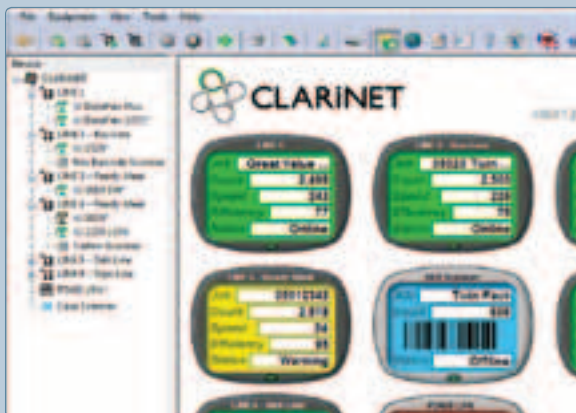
File Equipment View Tools Help

Device
CLARiNET
LINE 1
LINE 2
LINE 3
LINE 4
LINE 5
LINE 6

CLARiNET

Job Great Value
Count 2,498
Speed 242
Efficiency 77
Status Online

Job 09023 Turn
Count 2,503
Speed 229
Efficiency 95
Status Online

Job 09012343
Count 2,919
Speed 54
Efficiency 95
Status Warning

Tom Pack
899
Offline